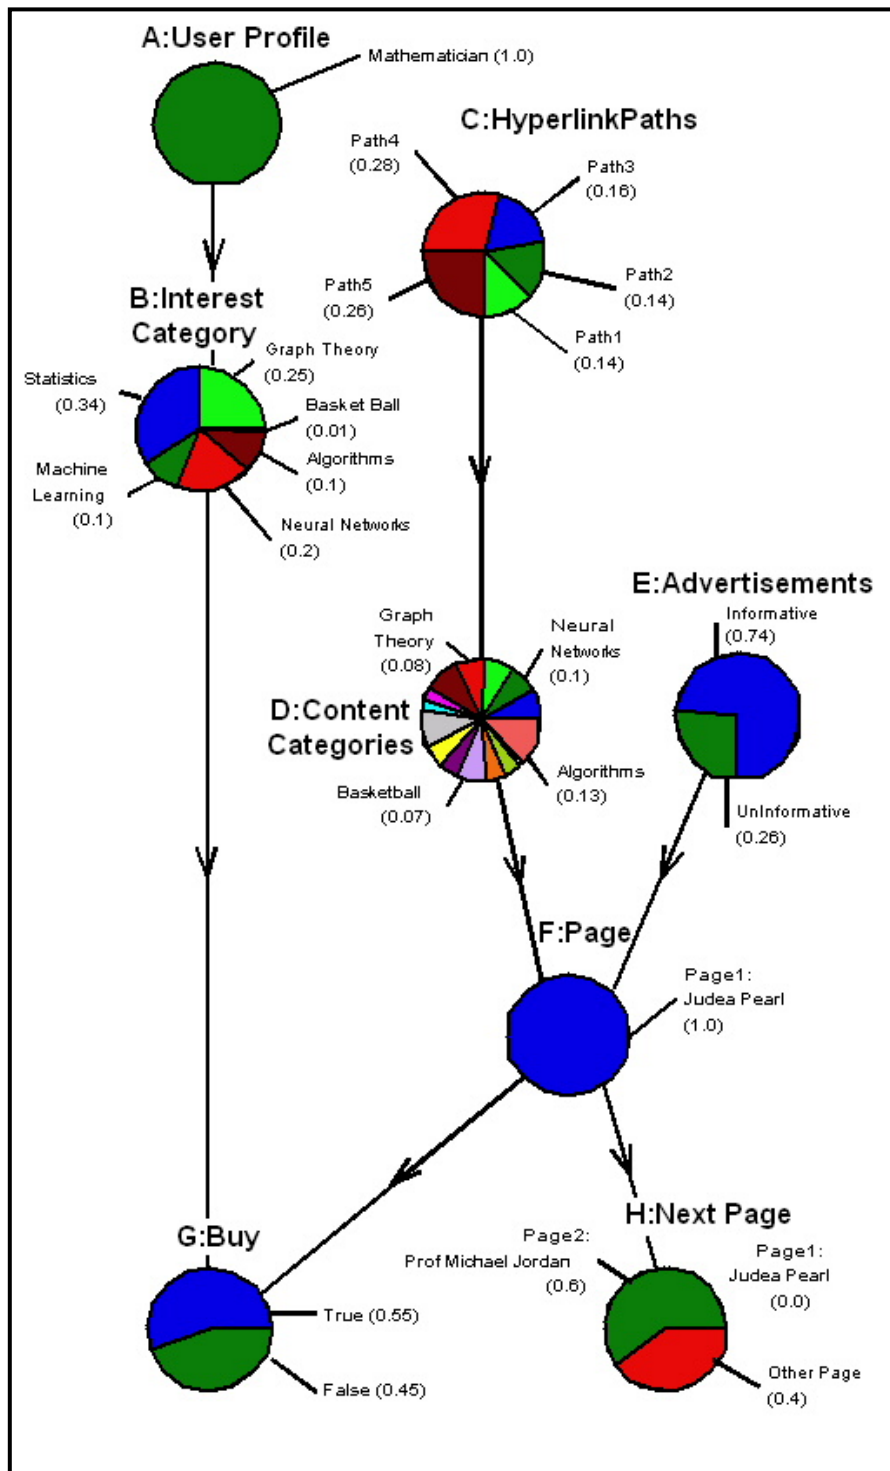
A:User Profile

Mathematician (1.0)

C:HyperlinkPaths

Path4 (0.28)

Path3 (0.16)

Path5 (0.26)

Path2 (0.14)

Path1 (0.14)

B:Interest Category

Graph Theory (0.25)

Statistics (0.34)

Basket Ball (0.01)

Algorithms (0.1)

Machine Learning (0.1)

Neural Networks (0.2)

E:Advertisements

Informative (0.74)

Graph Theory (0.08)

Neural Networks (0.1)

D:Content Categories

Algorithms (0.13)

Basketball (0.07)

UnInformative (0.26)

F:Page

Page1: Judea Pearl (1.0)

H:Next Page

G:Buy

Page2: Prof Michael Jordan (0.6)

Page1: Judea Pearl (0.0)

True (0.55)

False (0.45)

Other Page (0.4)